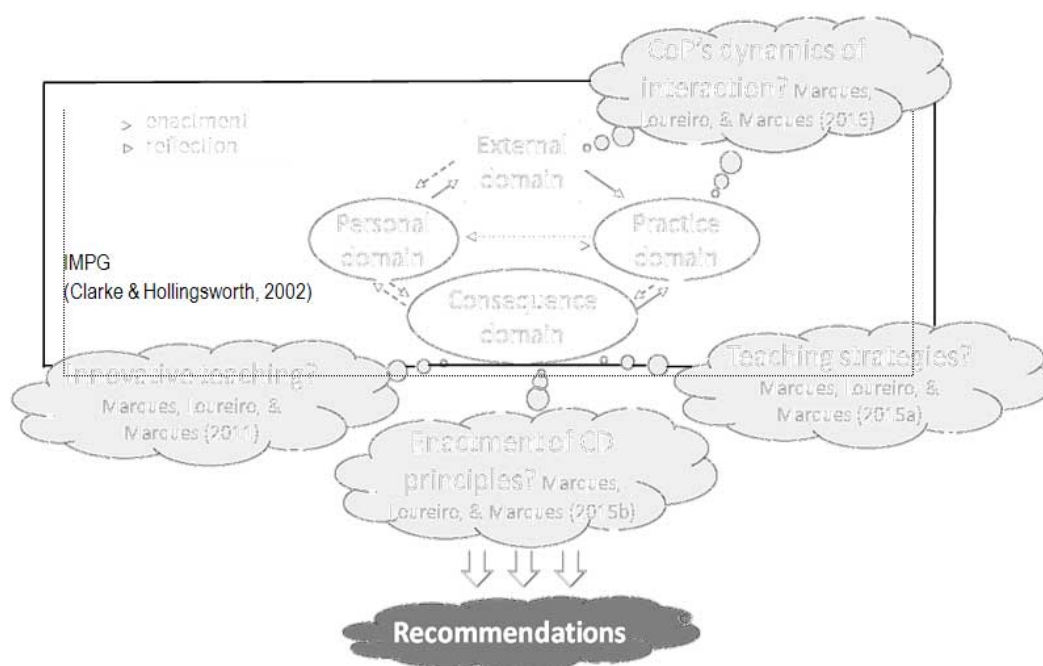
CoP's dynamics of interaction? Marques, Loureiro, & Marques (2013)

> enactment
> reflection

External domain

Personal domain

Practice domain

Consequence domain

IMPG
(Clarke & Hollingsworth, 2002)

Innovative teaching? Marques, Loureiro, & Marques (2011)

Teaching strategies? Marques, Loureiro, & Marques (2015a)

Enactment of CD principles? Marques, Loureiro, & Marques (2015b)

Recommendations